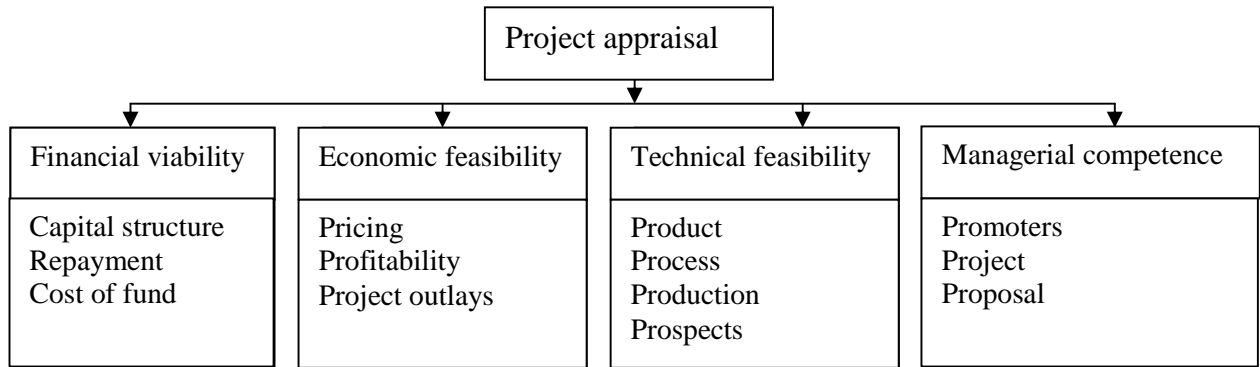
Project appraisal

Financial viability
Capital structure
Repayment
Cost of fund

Economic feasibility
Pricing
Profitability
Project outlays

Technical feasibility
Product
Process
Production
Prospects

Managerial competence
Promoters
Project
Proposal